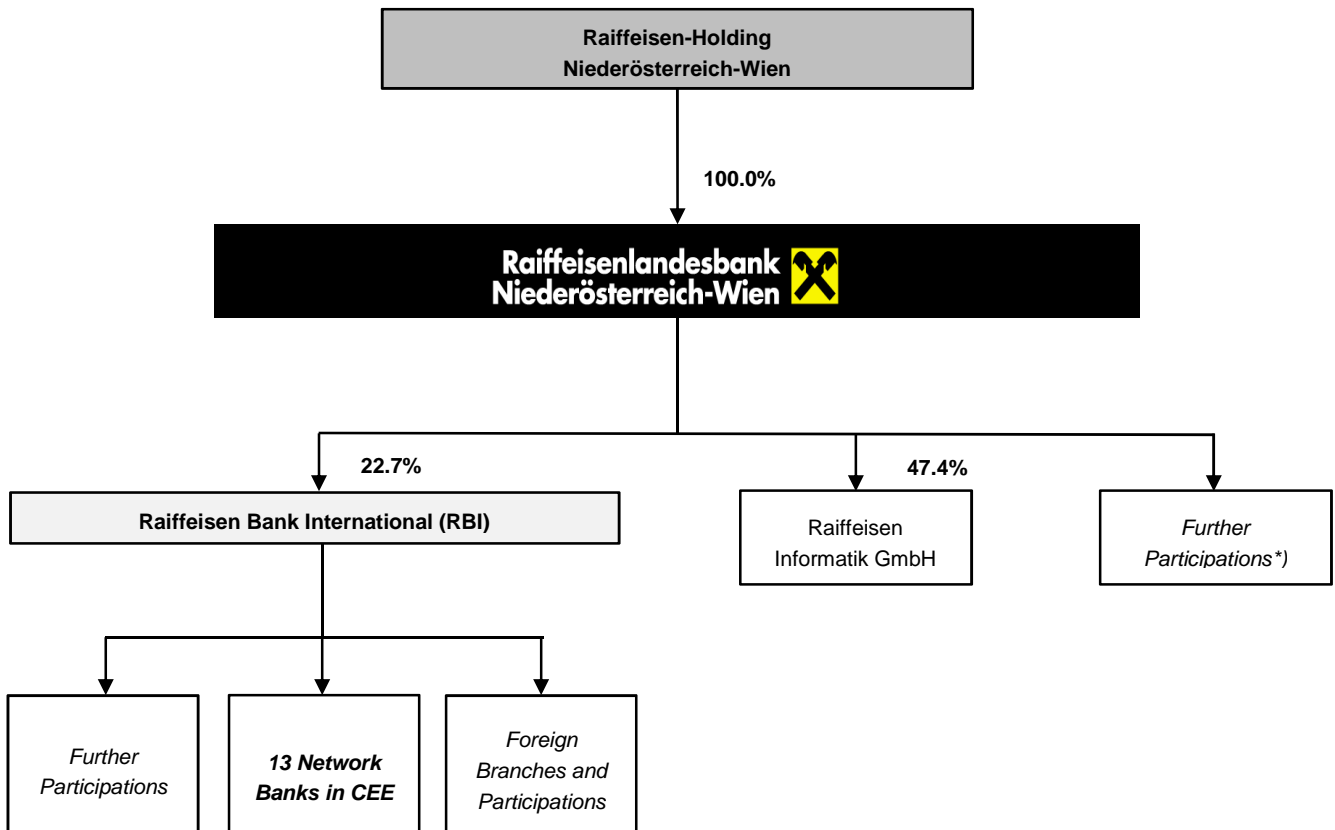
Raiffeisen-Holding Niederösterreich-Wien

100.0%

Raiffeisenlandesbank Niederösterreich-Wien

22.7%

Raiffeisen Bank International (RBI)

47.4%

Raiffeisen Informatik GmbH

*Further Participations*)*

*Further Participations*

***13 Network Banks in CEE***

*Foreign Branches and Participations*